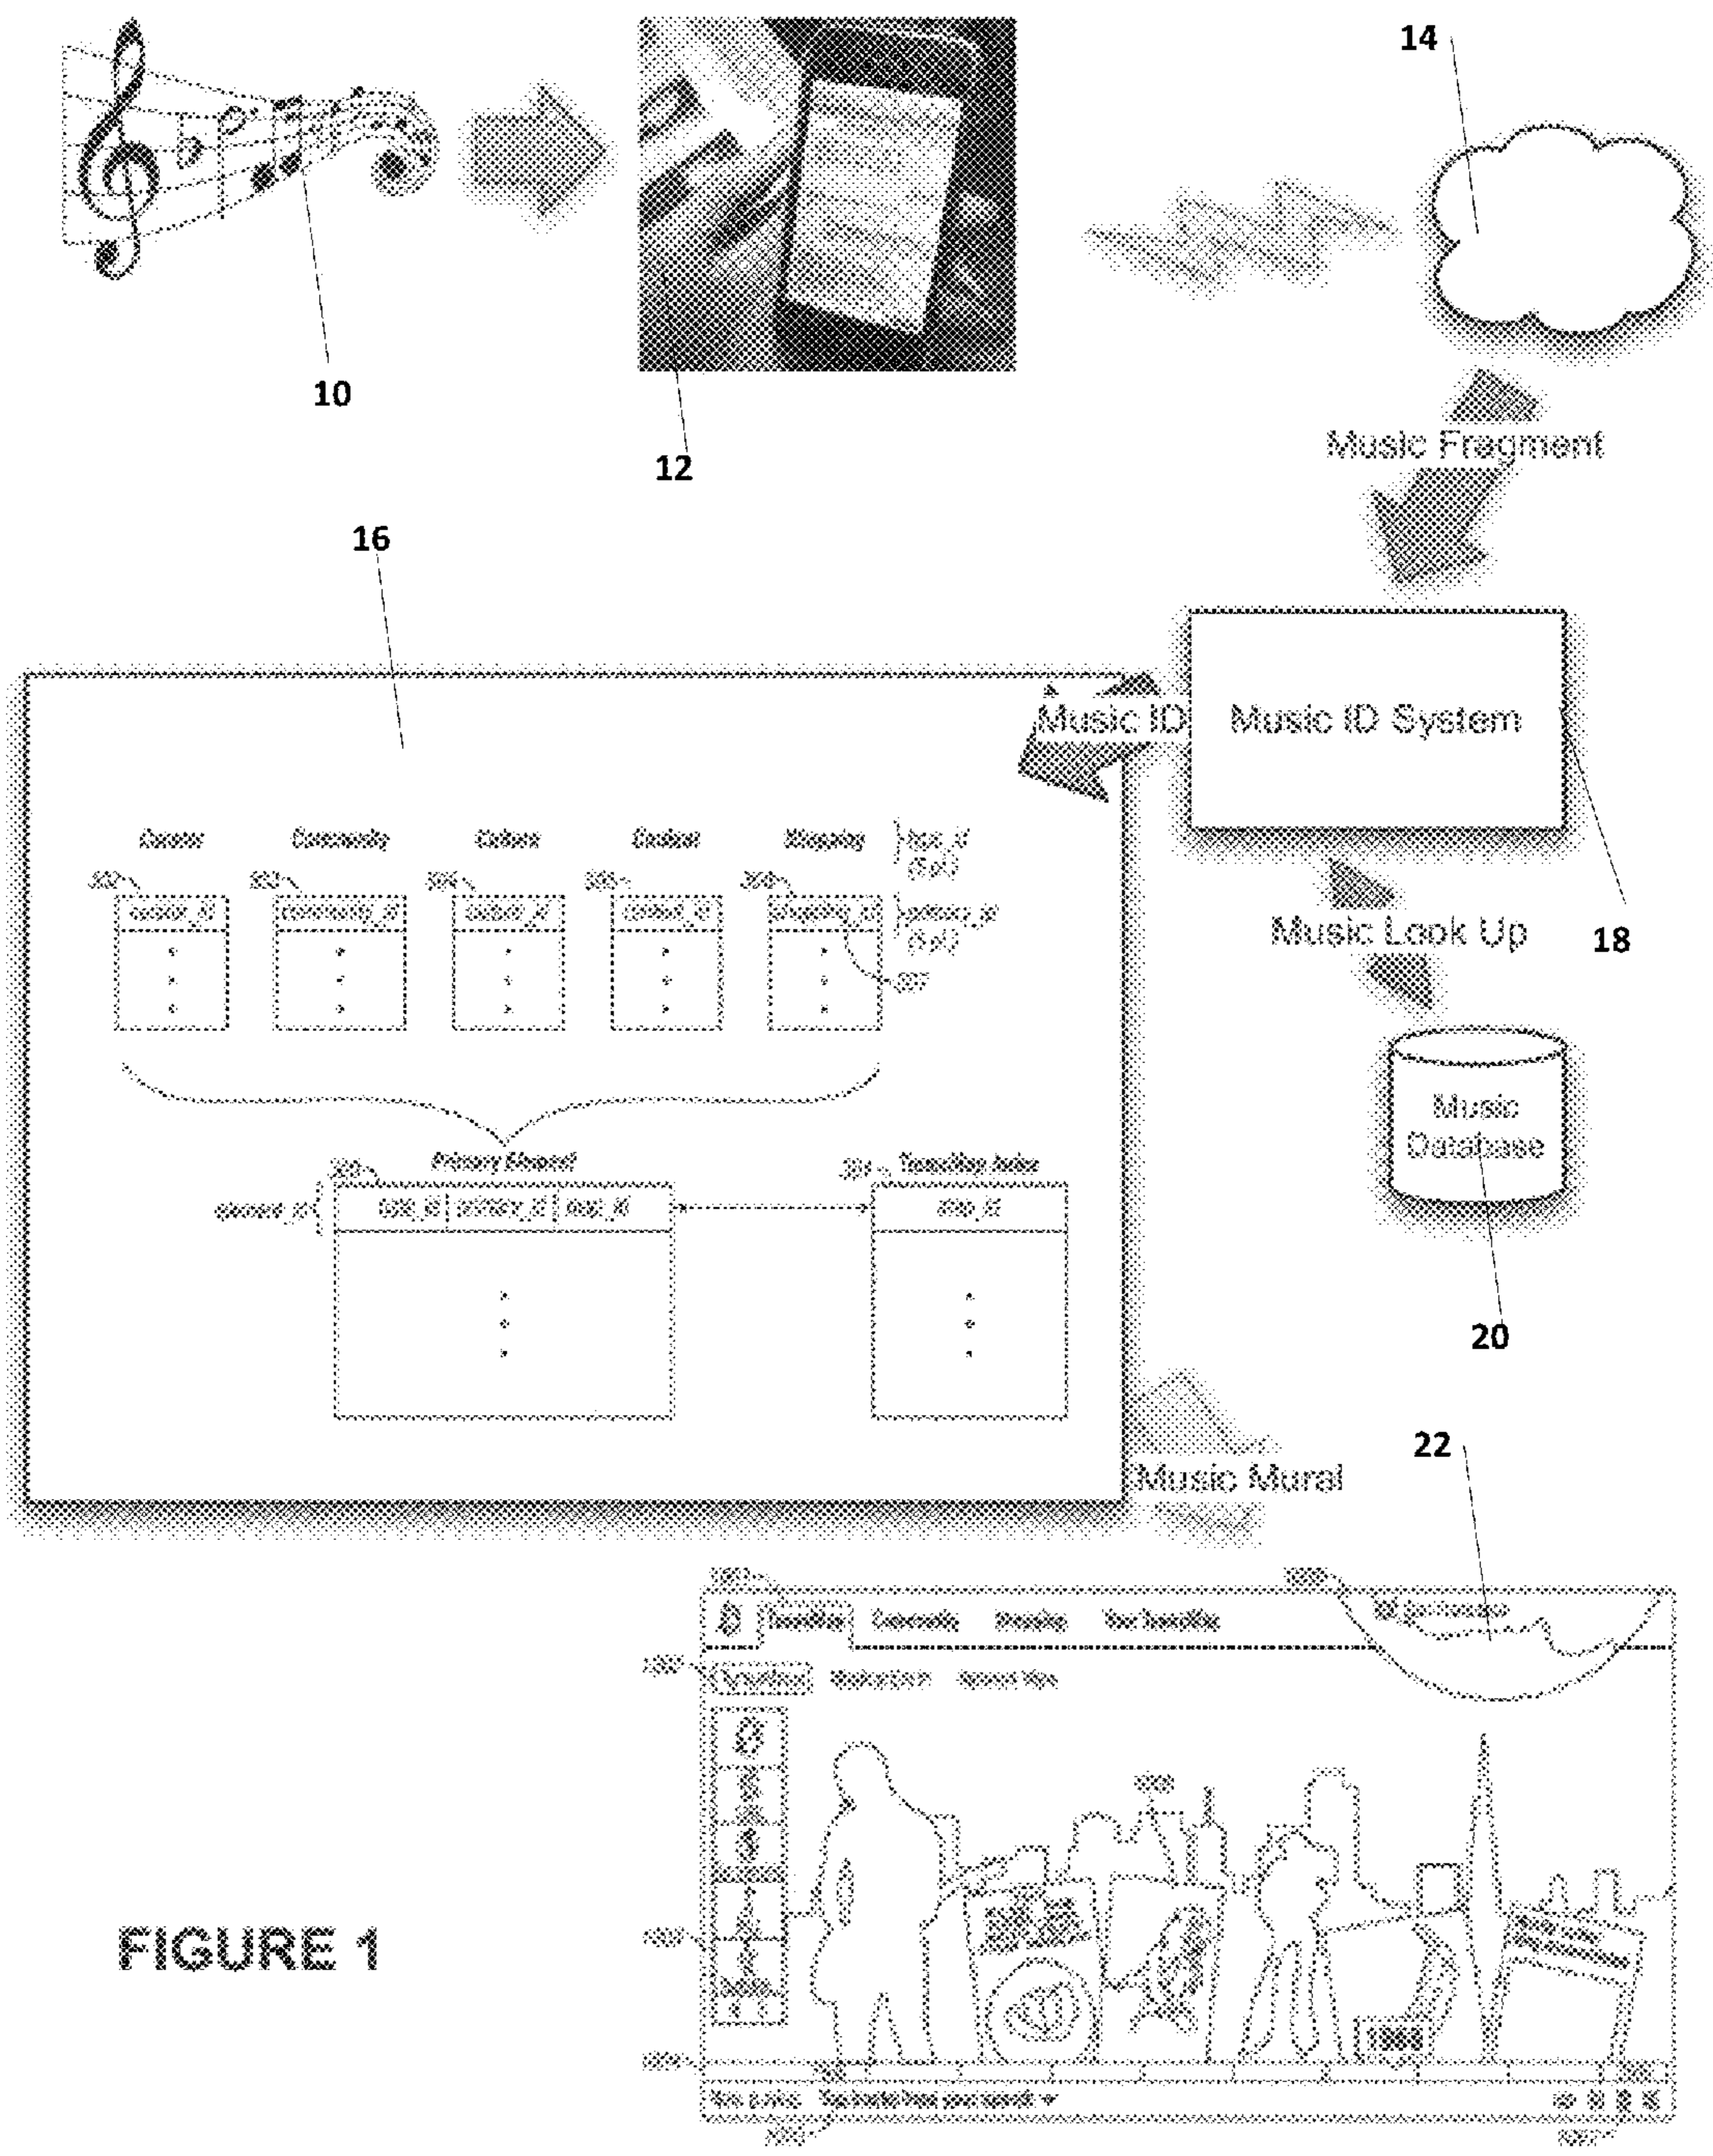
14

10

12

Music Fragment

16

Music ID

Music ID System

Career

Community

Culture

Excitement

Shopping

type_id

primary_id

Music Look Up

18

Music Database

Primary Element

TimeMap Index

type_id

primary_id

map_id

map_id

20

Music Mural

22

TimeMap

Community

Shopping

Your TimeMap

1968

FIGURE 1